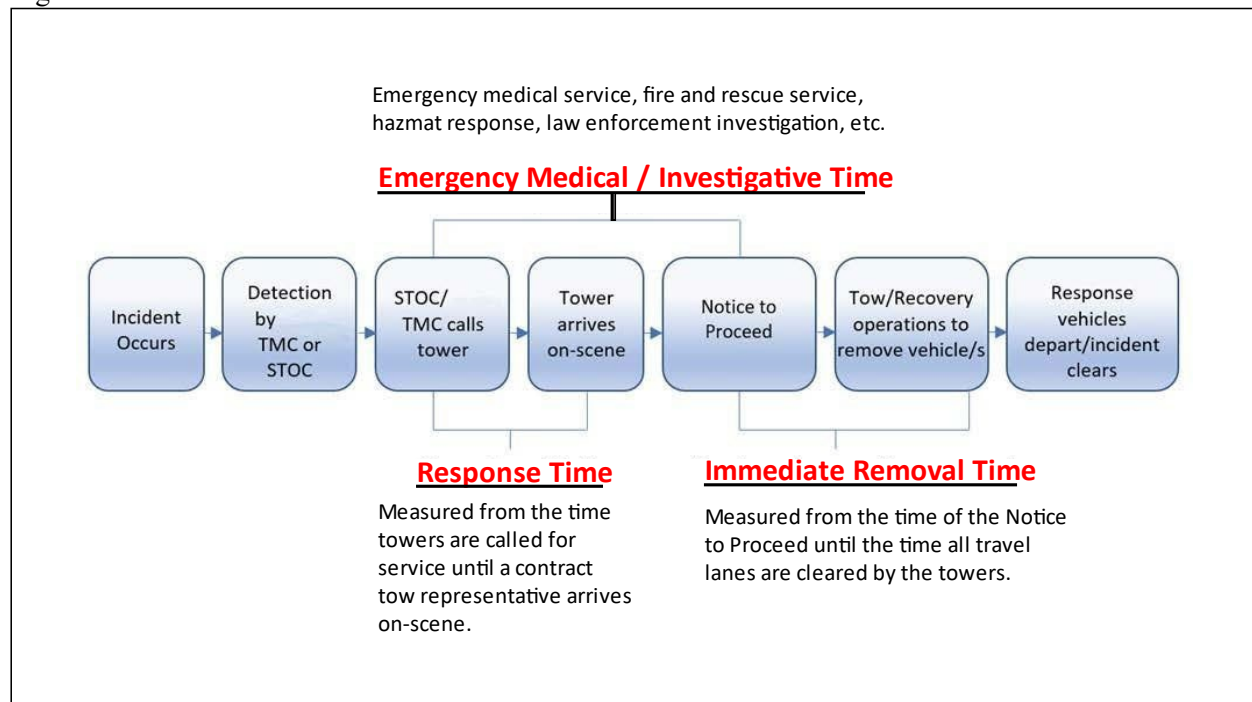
Emergency medical service, fire and rescue service, hazmat response, law enforcement investigation, etc.

Emergency Medical / Investigative Time

Incident Occurs

Detection by TMC or STOC

STOC/ TMC calls tower

Tower arrives on-scene

Notice to Proceed

Tow/Recovery operations to remove vehicle/s

Response vehicles depart/incident clears

Response Time

Measured from the time towers are called for service until a contract tow representative arrives on-scene.

Immediate Removal Time

Measured from the time of the Notice to Proceed until the time all travel lanes are cleared by the towers.